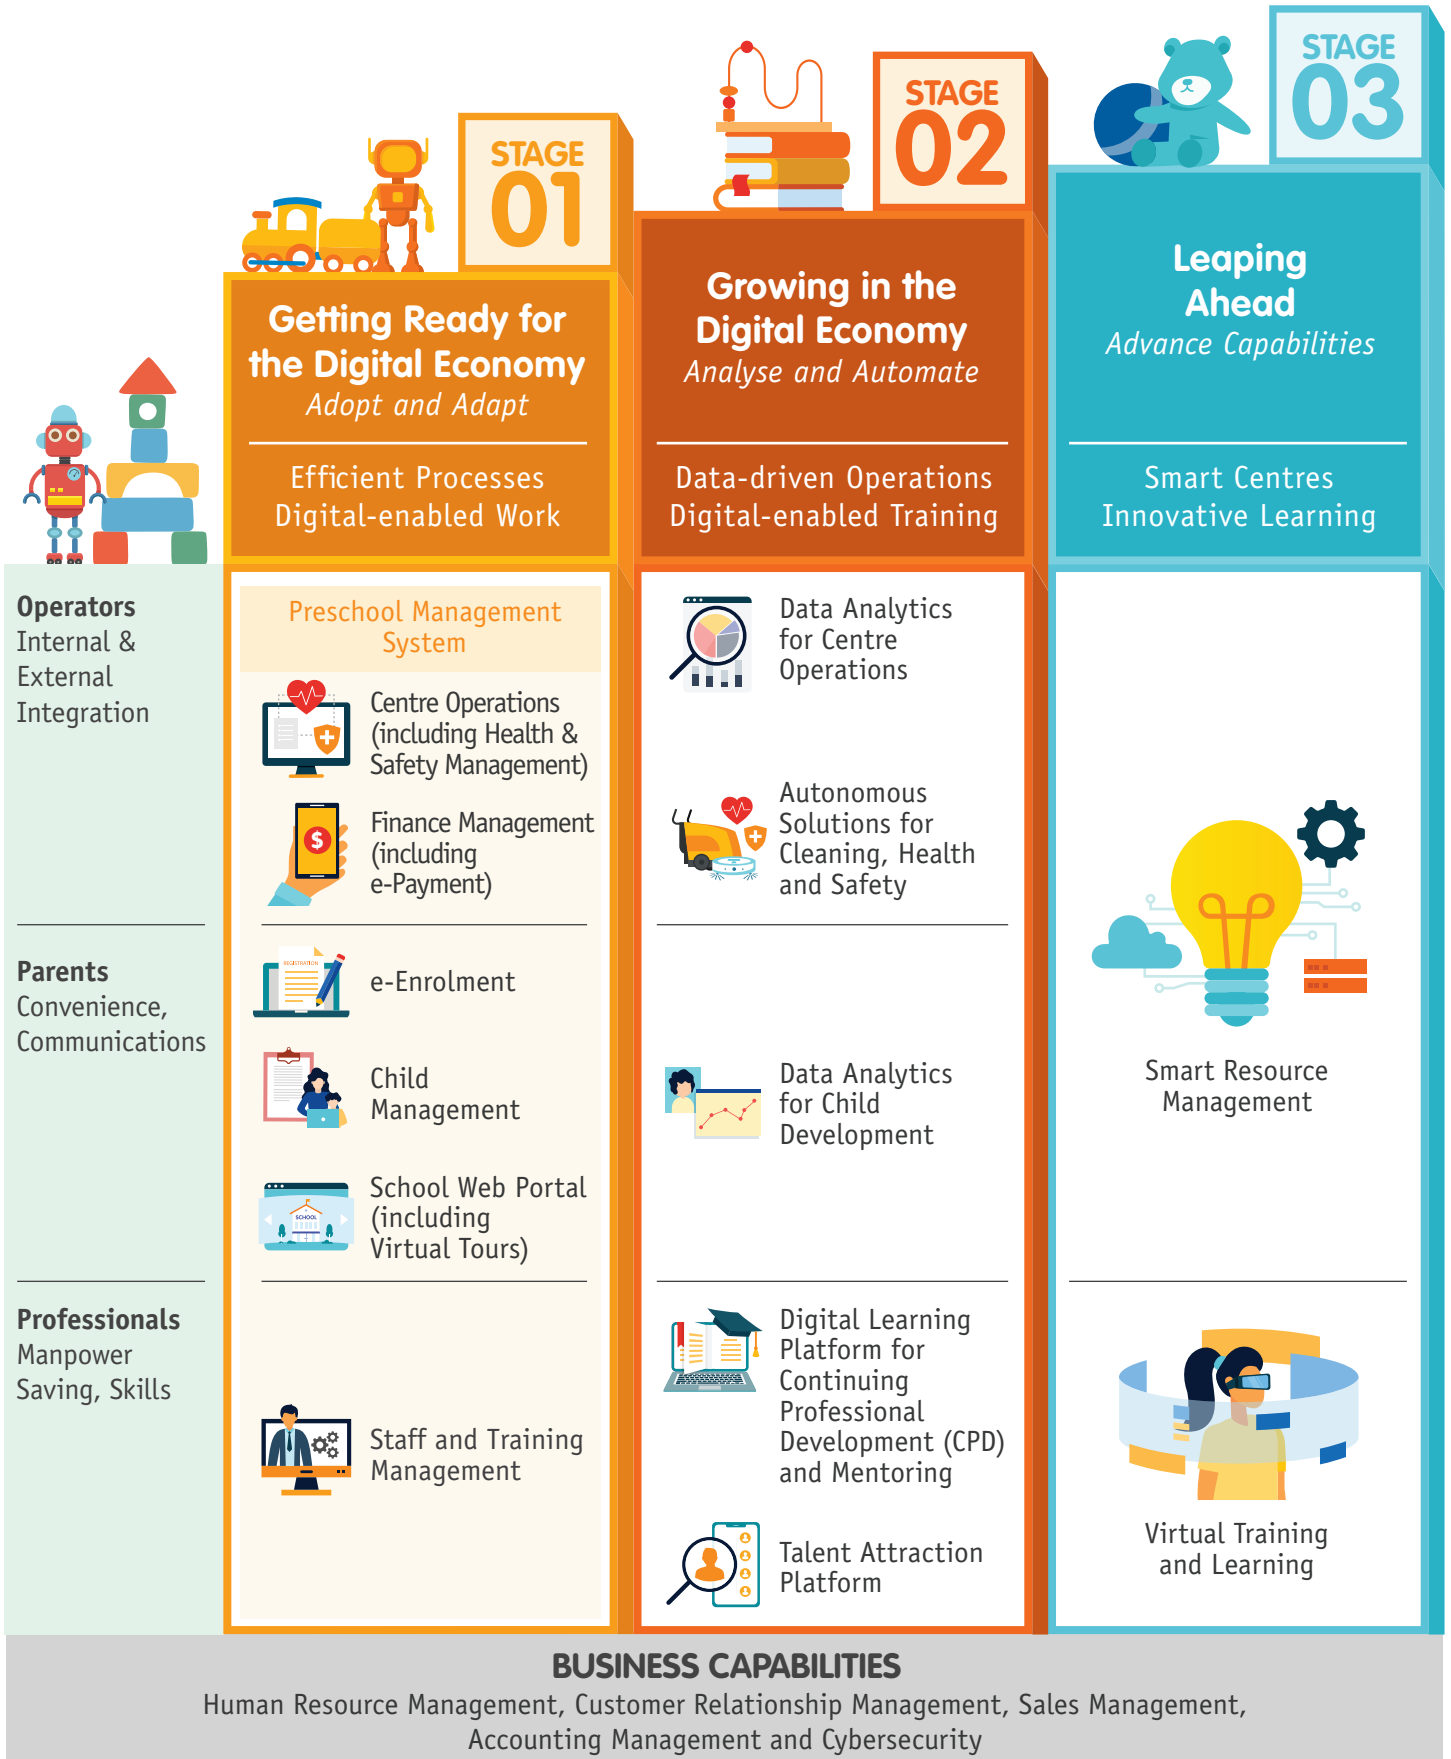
STAGE 01

Getting Ready for the Digital Economy
Adopt and Adapt

Efficient Processes
Digital-enabled Work

STAGE 02

Growing in the Digital Economy
Analyse and Automate

Data-driven Operations
Digital-enabled Training

STAGE 03

Leaping Ahead
Advance Capabilities

Smart Centres
Innovative Learning

Operators
Internal & External Integration

Preschool Management System

Centre Operations (including Health & Safety Management)

Finance Management (including e-Payment)

Data Analytics for Centre Operations

Autonomous Solutions for Cleaning, Health and Safety

Parents
Convenience, Communications

e-Enrolment

Child Management

School Web Portal (including Virtual Tours)

Data Analytics for Child Development

Smart Resource Management

Professionals
Manpower Saving, Skills

Staff and Training Management

Digital Learning Platform for Continuing Professional Development (CPD) and Mentoring

Talent Attraction Platform

Virtual Training and Learning

BUSINESS CAPABILITIES
Human Resource Management, Customer Relationship Management, Sales Management, Accounting Management and Cybersecurity